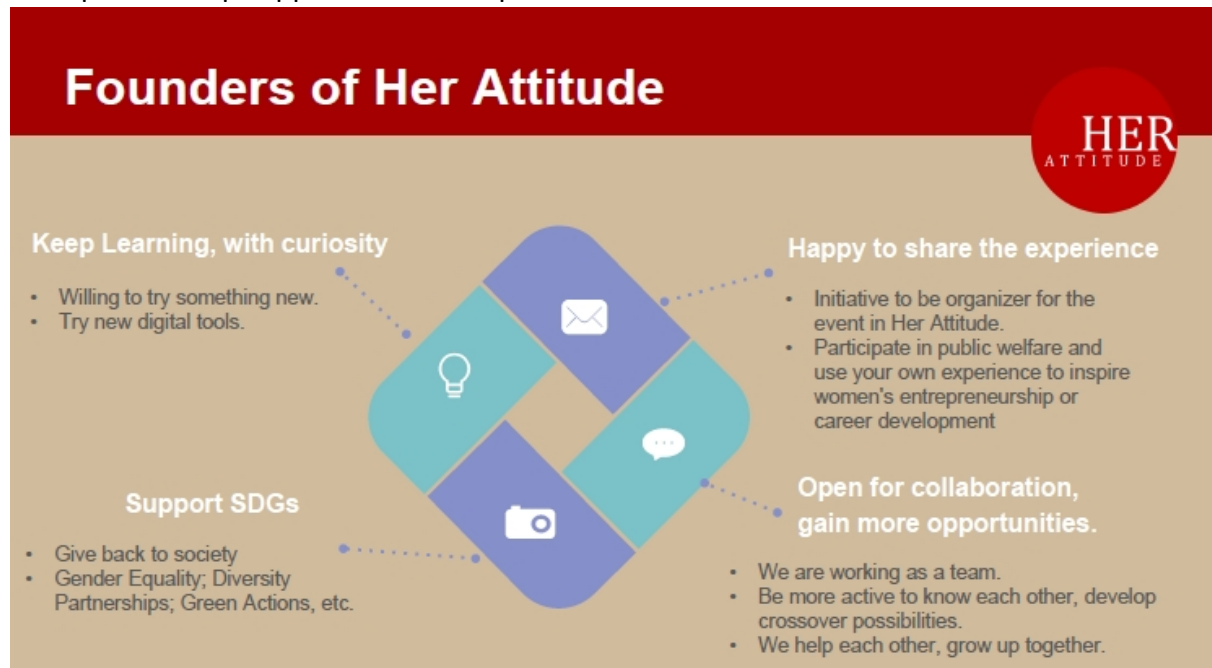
Founders of Her Attitude

HER
ATTITUDE

Keep Learning, with curiosity

- Willing to try something new.
- Try new digital tools.

Happy to share the experience

- Initiative to be organizer for the event in Her Attitude.
- Participate in public welfare and use your own experience to inspire women's entrepreneurship or career development

Support SDGs

- Give back to society
- Gender Equality; Diversity Partnerships; Green Actions, etc.

Open for collaboration, gain more opportunities.

- We are working as a team.
- Be more active to know each other, develop crossover possibilities.
- We help each other, grow up together.